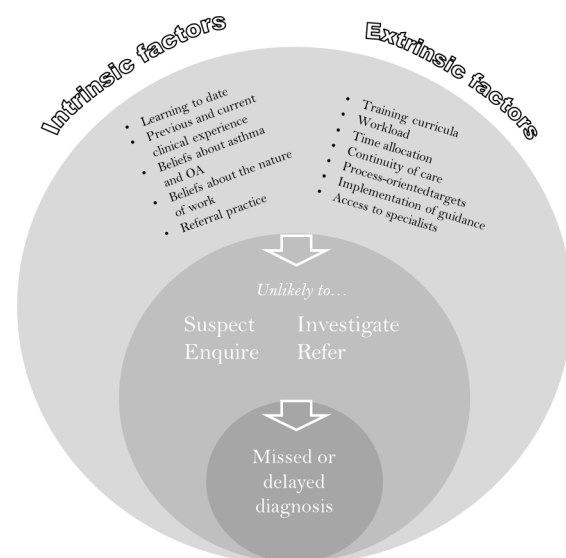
Intrinsic factors

Extrinsic factors

- Learning to date
- Previous and current clinical experience
- Beliefs about asthma and OA
- Beliefs about the nature of work
- Referral practice

- Training curricula
- Workload
- Time allocation
- Continuity of care
- Process-orientedtargets
- Implementation of guidance
- Access to specialists

Unlikely to…

Suspect Investigate
Enquire Refer

Missed or delayed diagnosis